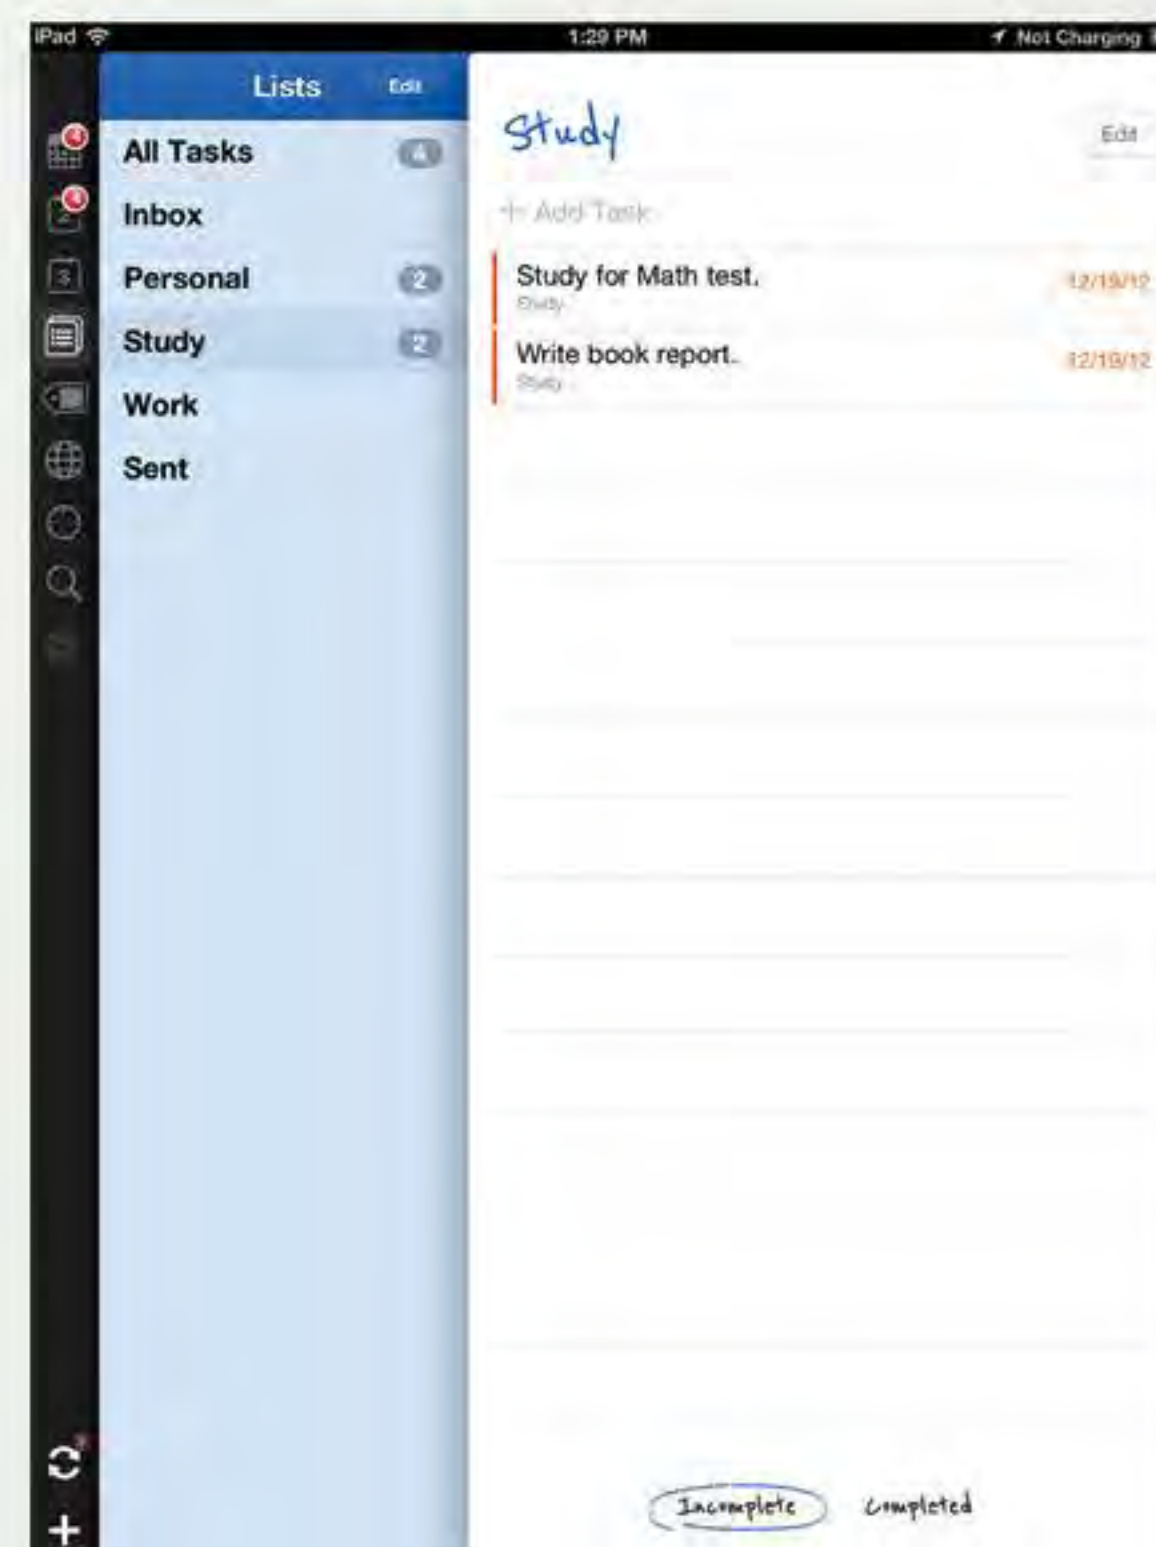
iPad 1:29 PM Not Charging

Lists Edit

All Tasks 4
Inbox
Personal 2
Study 2
Work
Sent

Study

Edit

+ Add Task

Study for Math test.
Study
12/19/12

Write book report.
Study
12/19/12

Incomplete Completed